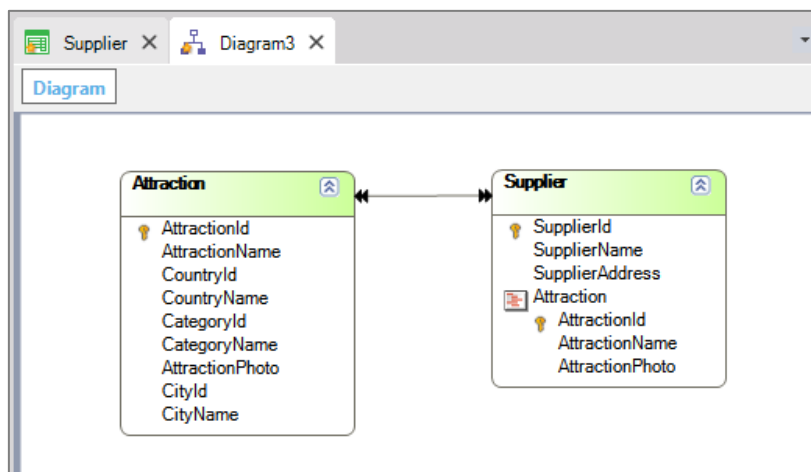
Supplier ✕ Diagram3 ✕

Diagram

Attraction
AttractionId
AttractionName
CountryId
CountryName
CategoryId
CategoryName
AttractionPhoto
CityId
CityName

Supplier
SupplierId
SupplierName
SupplierAddress
Attraction
AttractionId
AttractionName
AttractionPhoto